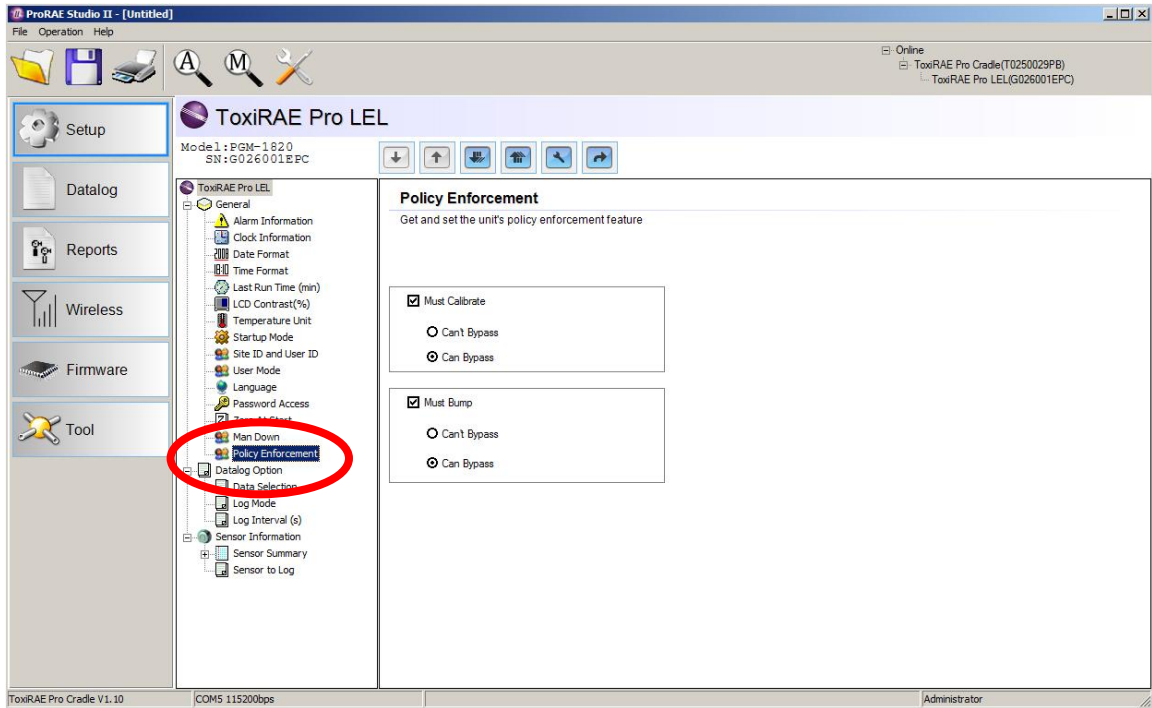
ProRAE Studio II - [Untitled]
File Operation Help

Online
ToxiRAE Pro Cradle(T0250029PB)
ToxiRAE Pro LEL(G026001EPC)

Setup
Datalog
Reports
Wireless
Firmware
Tool

ToxiRAE Pro LEL
Model:PGM-1820
SN:G026001EPC

ToxiRAE Pro LEL
General
Alarm Information
Clock Information
Date Format
Time Format
Last Run Time (min)
LCD Contrast(%)
Temperature Unit
Startup Mode
Site ID and User ID
User Mode
Language
Password Access
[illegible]
Man Down
Policy Enforcement
Datalog Option
Data Selection
Log Mode
Log Interval (s)
Sensor Information
Sensor Summary
Sensor to Log

Policy Enforcement
Get and set the unit's policy enforcement feature

Must Calibrate
Can't Bypass
Can Bypass

Must Bump
Can't Bypass
Can Bypass

ToxiRAE Pro Cradle V1.10
COM5 115200bps
Administrator